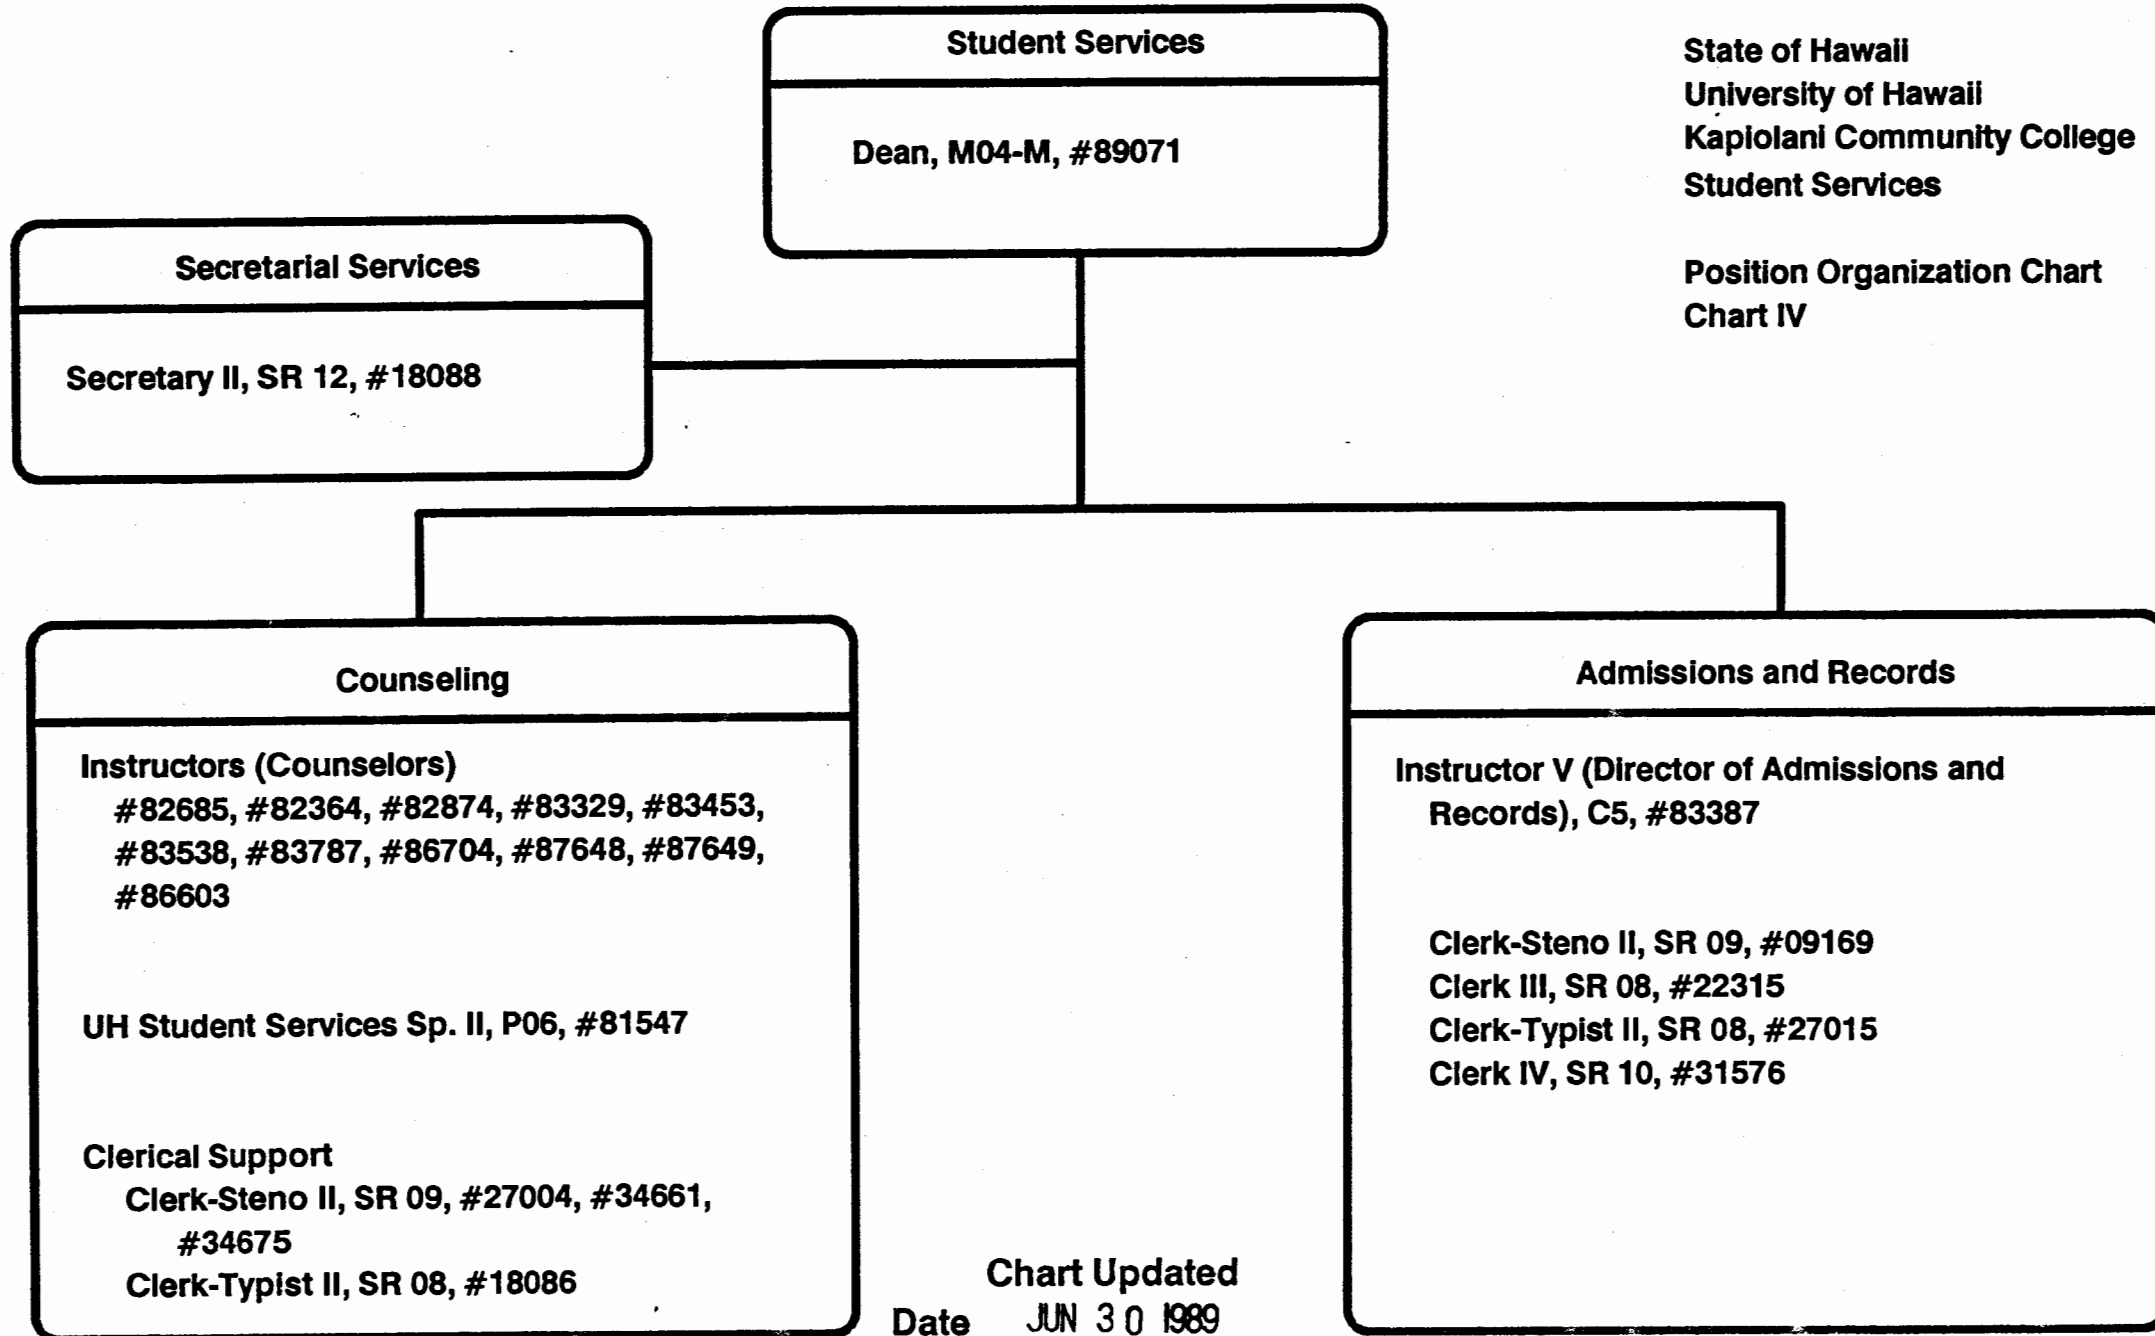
State of Hawaii
University of Hawaii
Kapiolani Community College
Student Services

Position Organization Chart
Chart IV

Student Services

Dean, M04-M, #89071

Secretarial Services

Secretary II, SR 12, #18088

Counseling

Instructors (Counselors)
#82685, #82364, #82874, #83329, #83453, #83538, #83787, #86704, #87648, #87649, #86603

UH Student Services Sp. II, P06, #81547

Clerical Support
Clerk-Steno II, SR 09, #27004, #34661, #34675
Clerk-Typist II, SR 08, #18086

Admissions and Records

Instructor V (Director of Admissions and Records), C5, #83387

Clerk-Steno II, SR 09, #09169
Clerk III, SR 08, #22315
Clerk-Typist II, SR 08, #27015
Clerk IV, SR 10, #31576

Chart Updated
Date JUN 30 1989